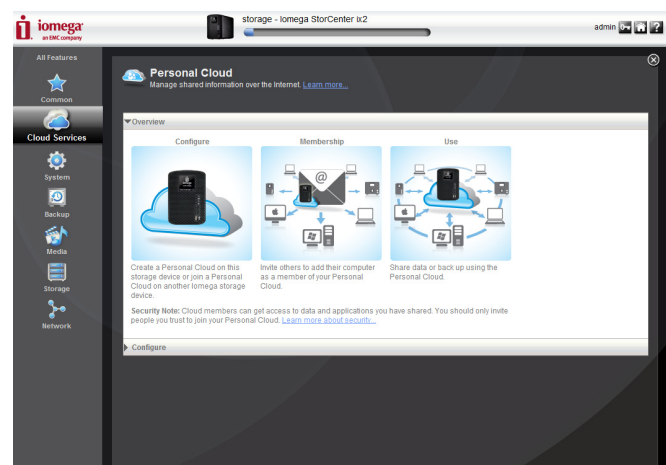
iomega
an EMC company

storage - Iomega StorCenter ix2

admin

All Features
Common
Cloud Services
System
Backup
Media
Storage
Network

Personal Cloud
Manage shared information over the Internet. Learn more...

Overview

Configure
Membership
Use

Create a Personal Cloud on this storage device or join a Personal Cloud on another Iomega storage device.

Invite others to add their computer as a member of your Personal Cloud.

Share data or back up using the Personal Cloud.

Security Note: Cloud members can get access to data and applications you have shared. You should only invite people you trust to join your Personal Cloud. Learn more about security...

Configure